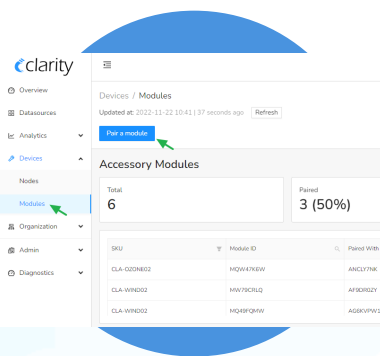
clarity

Overview

Datasources

Analytics

Devices

Nodes

Modules

Organization

Admin

Diagnostics

Devices / Modules

Updated at: 2022-11-22 10:41 | 37 seconds ago Refresh

Pair a module

Accessory Modules

Total
6

Paired
3 (50%)

| SKU | Module ID | Paired With |
|---|---|---|
| CLA-OZONE02 | MQW47K6W | ANCLY7NK |
| CLA-WIND02 | MW79CRLQ | AF9DR0ZY |
| CLA-WIND02 | MQ49FQMW | AG6KVPW1 |